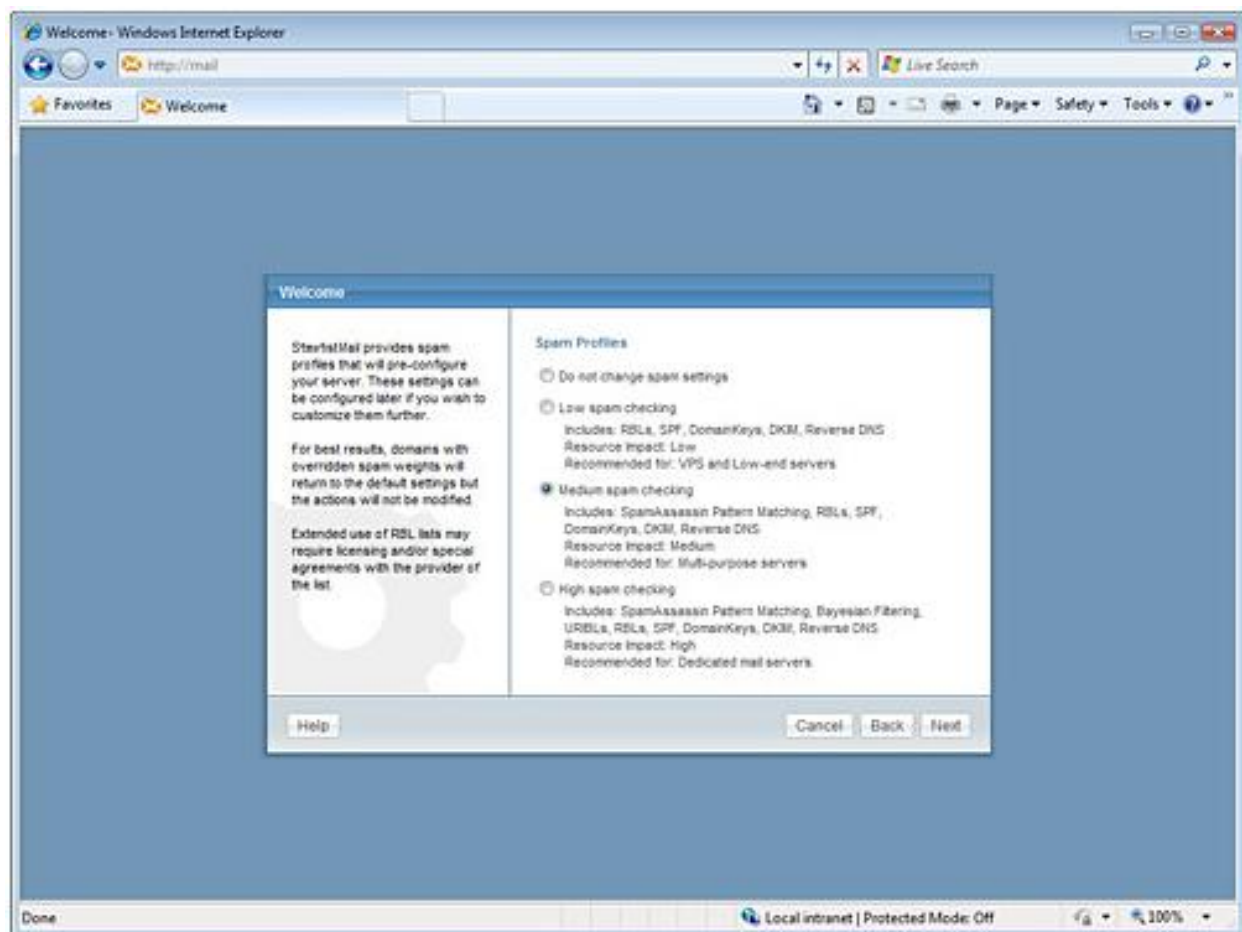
Welcome - Windows Internet Explorer

http://mail

Live Search

Favorites

Welcome

Page ▾ Safety ▾ Tools ▾

Welcome

SmarterMail provides spam profiles that will pre-configure your server. These settings can be configured later if you wish to customize them further.

For best results, domains with overridden spam weights will return to the default settings but the actions will not be modified.

Extended use of RBL lists may require licensing and/or special agreements with the provider of the list.

Spam Profiles

Do not change spam settings

Low spam checking

Includes: RBLs, SPF, DomainKeys, DKIM, Reverse DNS
Resource Impact: Low
Recommended for: VPS and Low-end servers

Medium spam checking

Includes: SpamAssassin Pattern Matching, RBLs, SPF, DomainKeys, DKIM, Reverse DNS
Resource Impact: Medium
Recommended for: Multi-purpose servers

High spam checking

Includes: SpamAssassin Pattern Matching, Bayesian Filtering, URIBLs, RBLs, SPF, DomainKeys, DKIM, Reverse DNS
Resource Impact: High
Recommended for: Dedicated mail servers

Help

Cancel Back Next

Done

Local intranet | Protected Mode: Off

100%